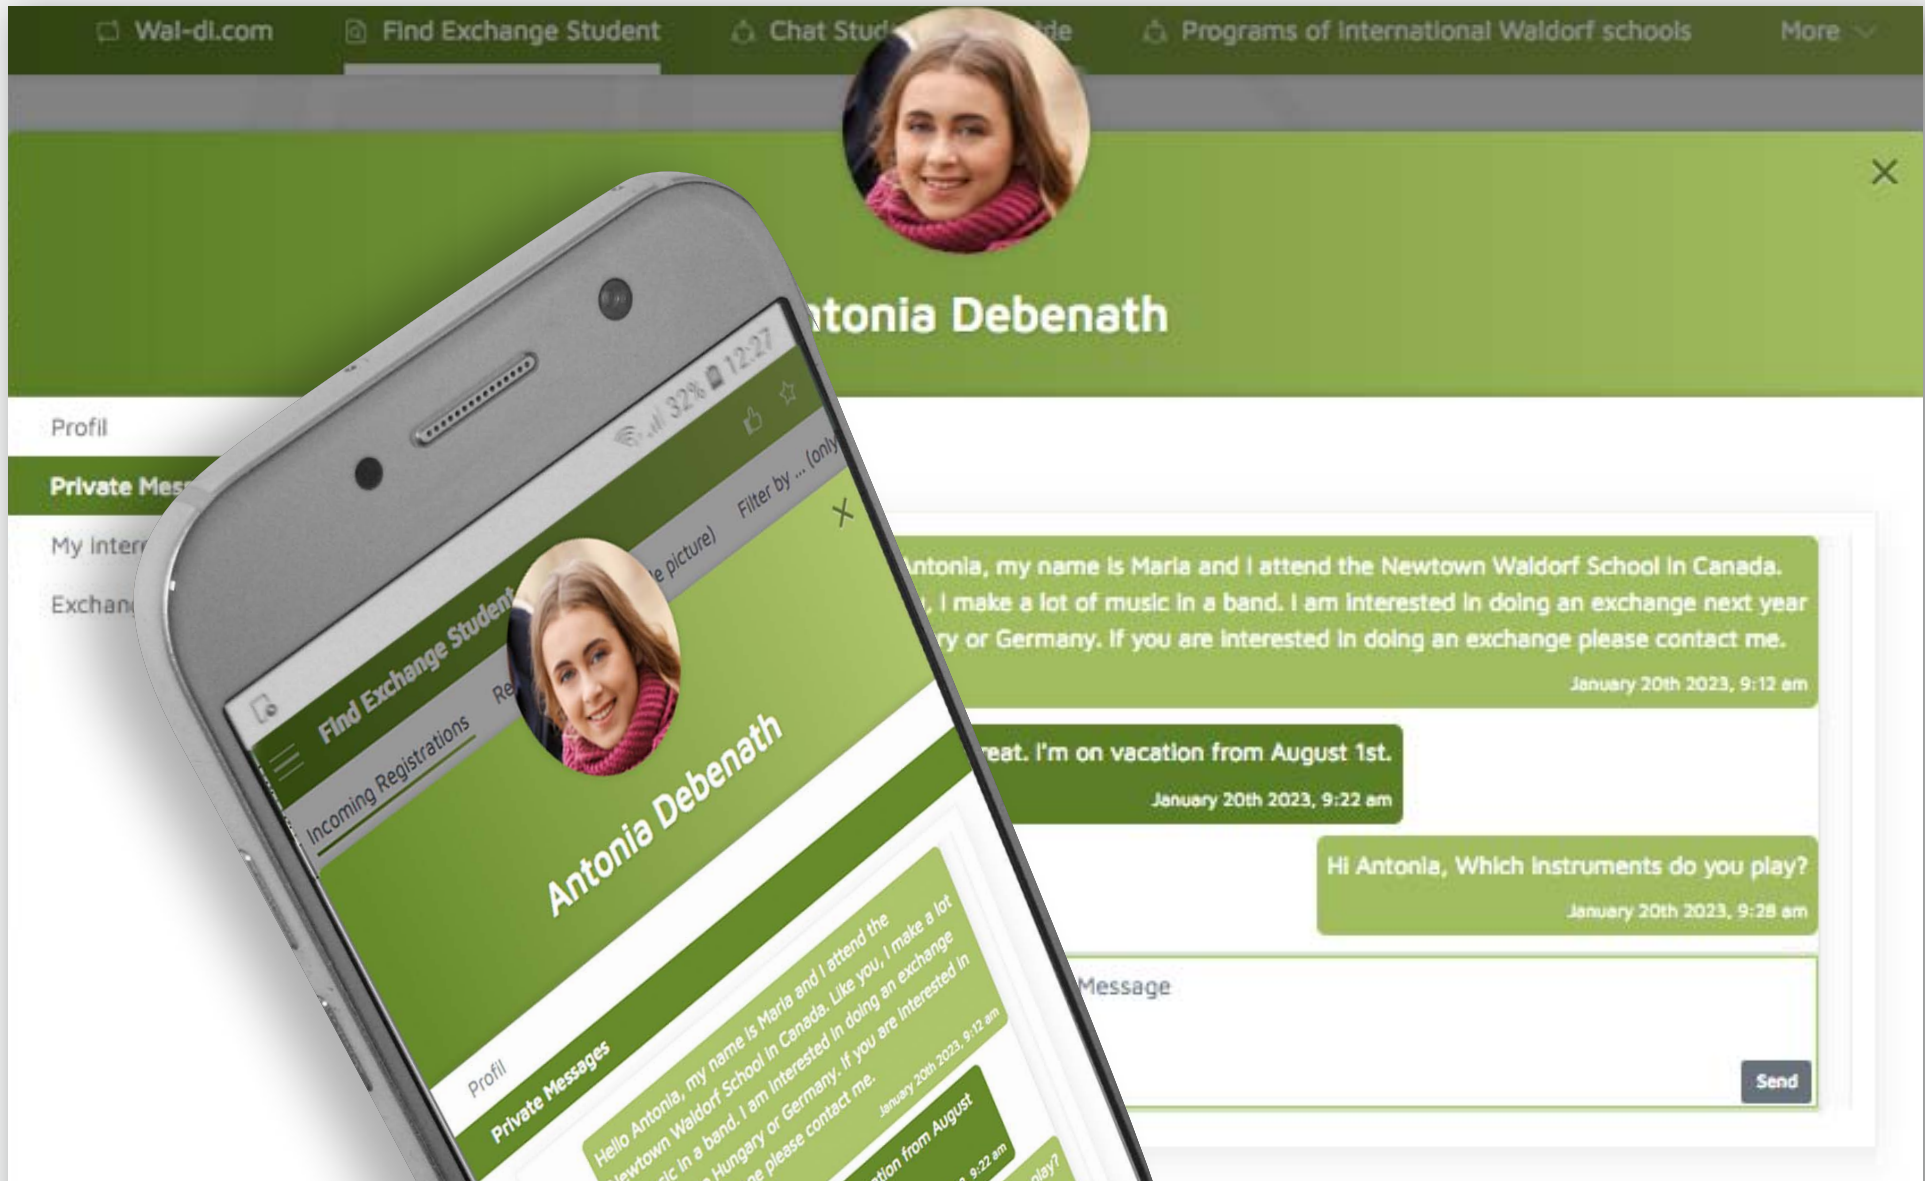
Wal-di.com Find Exchange Student Chat Stud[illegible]de Programs of International Waldorf schools More

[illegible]tonia Debenath

Profil
Private Mes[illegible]
My Inter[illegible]
Exchan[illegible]

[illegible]ntonia, my name is Maria and I attend the Newtown Waldorf School in Canada. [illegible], I make a lot of music in a band. I am interested in doing an exchange next year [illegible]ry or Germany. If you are interested in doing an exchange please contact me.
January 20th 2023, 9:12 am

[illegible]reat. I'm on vacation from August 1st.
January 20th 2023, 9:22 am

Hi Antonia, Which instruments do you play?
January 20th 2023, 9:28 am

Message
Send

12:27 32%
Find Exchange Student
Incoming Registrations
Re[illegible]
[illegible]e picture)
Filter by ... (only
Antonia Debenath
Profil
Private Messages
Hello Antonia, my name is Maria and I attend the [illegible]ewtown Waldorf School in Canada. Like you, I make a lot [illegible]ic in a band. I am interested in doing an exchange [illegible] Hungary or Germany. If you are interested in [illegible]e please contact me.
January 20th 2023, 9:12 am
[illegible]tion from August
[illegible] 9:22 am
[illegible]lay?